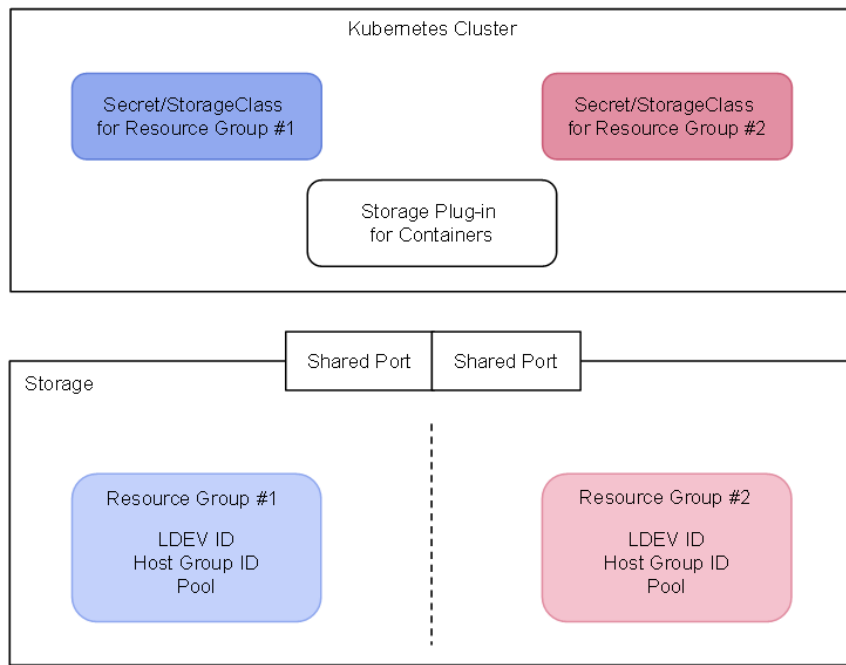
Kubernetes Cluster

Secret/StorageClass for Resource Group #1

Secret/StorageClass for Resource Group #2

Storage Plug-in for Containers

Shared Port

Shared Port

Storage

Resource Group #1

LDEV ID
Host Group ID
Pool

Resource Group #2

LDEV ID
Host Group ID
Pool